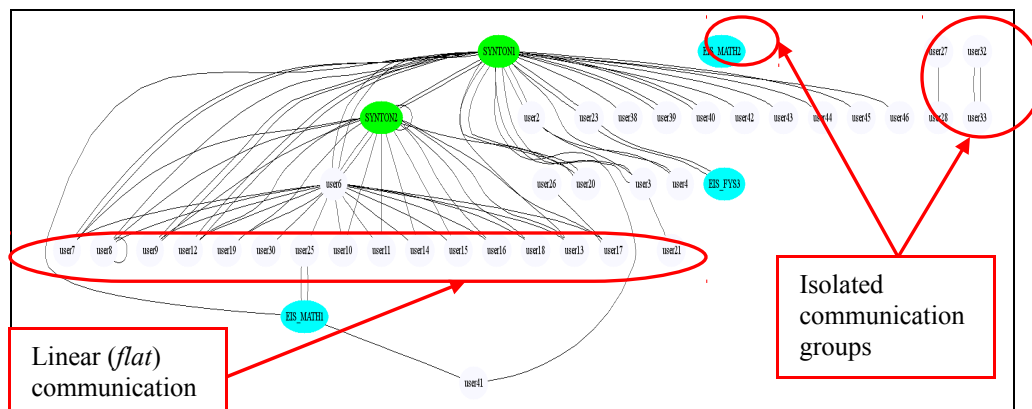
SYNTON1

EIS_MATH2

user27 user32

SYNTON2

user2 user23 user38 user39 user40 user42 user43 user44 user45 user46 user28 user33

user26 user20 user3 user4 EIS_FYS3

user6

user7 user8 user9 user12 user19 user30 user25 user10 user11 user14 user15 user16 user18 user13 user17 user21

EIS_MATH1

user41

Linear (*flat*) communication

Isolated communication groups